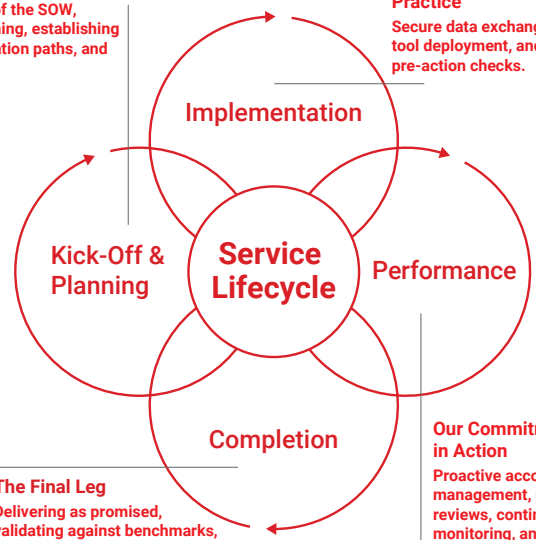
f the SOW, ning, establishing ation paths, and

Practice
Secure data exchang tool deployment, an pre-action checks.

Implementation

Kick-Off & Planning

Service Lifecycle

Performance

Completion

Our Commitm in Action
Proactive acco management, reviews, contin monitoring, an

The Final Leg
Delivering as promised, validating against benchmarks,